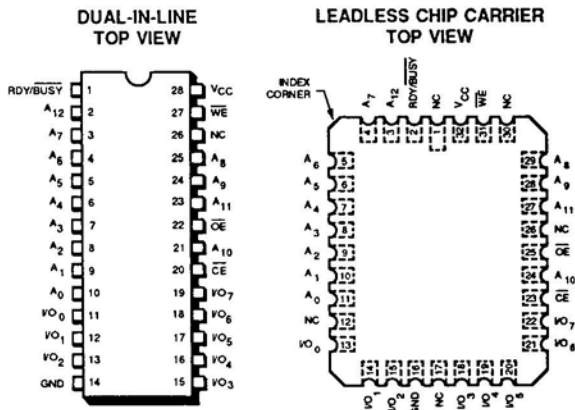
DUAL-IN-LINE
TOP VIEW

| | | | |
|---|---|---|---|
| RDY/$\overline{BUSY}$ | 1 | 28 | $V_{CC}$ |
| $A_{12}$ | 2 | 27 | $\overline{WE}$ |
| $A_7$ | 3 | 26 | NC |
| $A_6$ | 4 | 25 | $A_8$ |
| $A_5$ | 5 | 24 | $A_9$ |
| $A_4$ | 6 | 23 | $A_{11}$ |
| $A_3$ | 7 | 22 | $\overline{OE}$ |
| $A_2$ | 8 | 21 | $A_{10}$ |
| $A_1$ | 9 | 20 | $\overline{CE}$ |
| $A_0$ | 10 | 19 | $I/O_7$ |
| $I/O_0$ | 11 | 18 | $I/O_6$ |
| $I/O_1$ | 12 | 17 | $I/O_5$ |
| $I/O_2$ | 13 | 16 | $I/O_4$ |
| GND | 14 | 15 | $I/O_3$ |

LEADLESS CHIP CARRIER
TOP VIEW

INDEX CORNER

$A_7$ 4, $A_{12}$ 3, RDY/$\overline{BUSY}$ 2, NC 1, $V_{CC}$ 32, $\overline{WE}$ 31, NC 30

$A_6$ 5, $A_5$ 6, $A_4$ 7, $A_3$ 8, $A_2$ 9, $A_1$ 10, $A_0$ 11, NC 12, $I/O_0$ 13

$A_8$ 29, $A_9$ 28, $A_{11}$ 27, NC 26, $\overline{OE}$ 25, $A_{10}$ 24, $\overline{CE}$ 23, $I/O_7$ 22, $I/O_6$ 21

$I/O_1$ 14, $I/O_2$ 15, GND 16, NC 17, $I/O_3$ 18, $I/O_4$ 19, $I/O_5$ 20